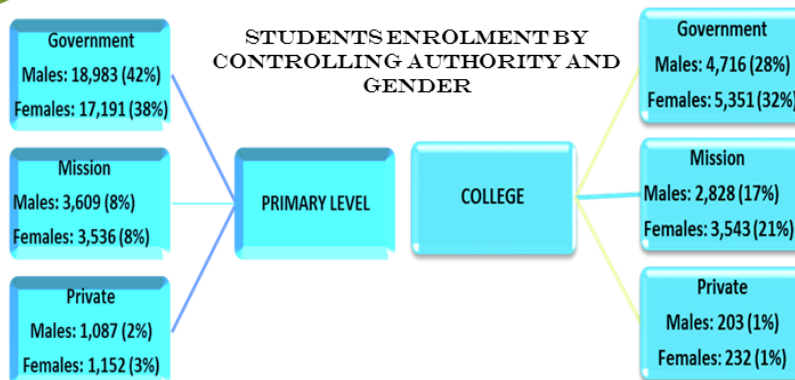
STUDENTS ENROLMENT BY CONTROLLING AUTHORITY AND GENDER

Government
Males: 18,983 (42%)
Females: 17,191 (38%)

Mission
Males: 3,609 (8%)
Females: 3,536 (8%)

Private
Males: 1,087 (2%)
Females: 1,152 (3%)

PRIMARY LEVEL

COLLEGE

Government
Males: 4,716 (28%)
Females: 5,351 (32%)

Mission
Males: 2,828 (17%)
Females: 3,543 (21%)

Private
Males: 203 (1%)
Females: 232 (1%)